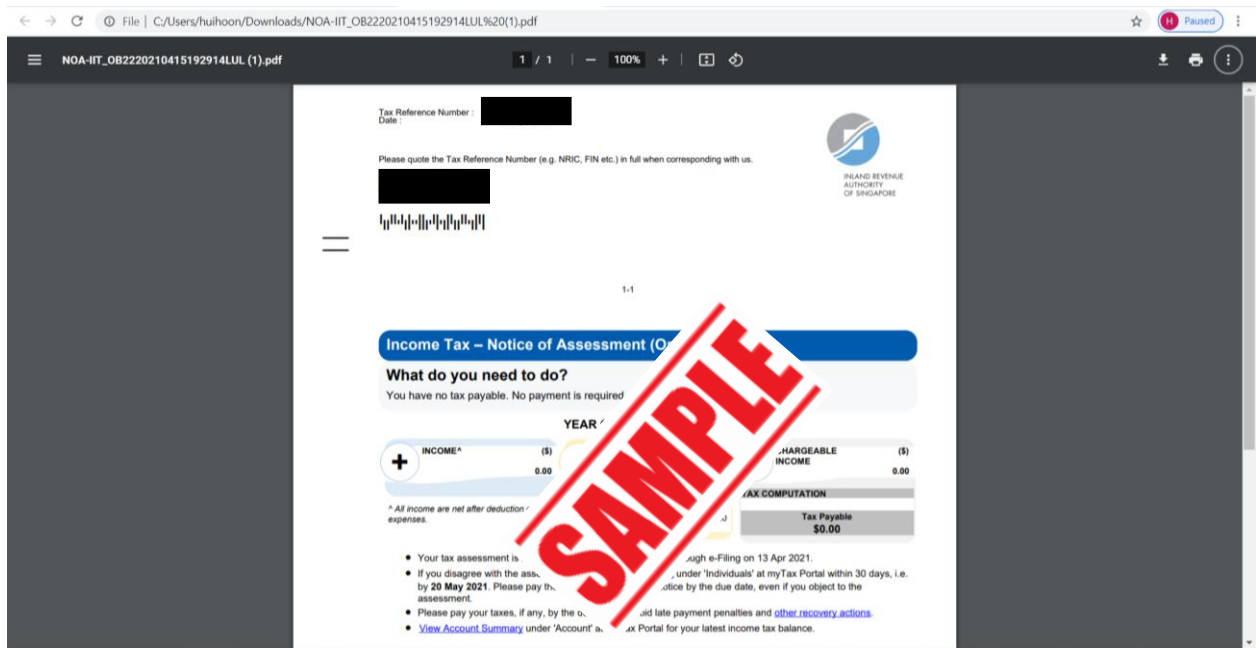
File | C:/Users/huihoon/Downloads/NOA-IIT_OB2220210415192914LUL%20(1).pdf

H Paused

NOA-IIT_OB2220210415192914LUL (1).pdf

1 / 1 | — 100% +

Tax Reference Number :
Date :

Please quote the Tax Reference Number (e.g. NRIC, FIN etc.) in full when corresponding with us.

INLAND REVENUE AUTHORITY OF SINGAPORE

1-1

Income Tax – Notice of Assessment (O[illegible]

What do you need to do?

You have no tax payable. No payment is required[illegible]

YEAR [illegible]

INCOME^ ($) 0.00

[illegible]HARGEABLE INCOME ($) 0.00

^ All income are net after deduction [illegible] expenses.

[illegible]AX COMPUTATION

Tax Payable $0.00

SAMPLE

• Your tax assessment is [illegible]ugh e-Filing on 13 Apr 2021.
• If you disagree with the ass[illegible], under 'Individuals' at myTax Portal within 30 days, i.e. by 20 May 2021. Please pay th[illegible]otice by the due date, even if you object to the assessment.
• Please pay your taxes, if any, by the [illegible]oid late payment penalties and other recovery actions.
• View Account Summary under 'Account' a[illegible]ax Portal for your latest income tax balance.